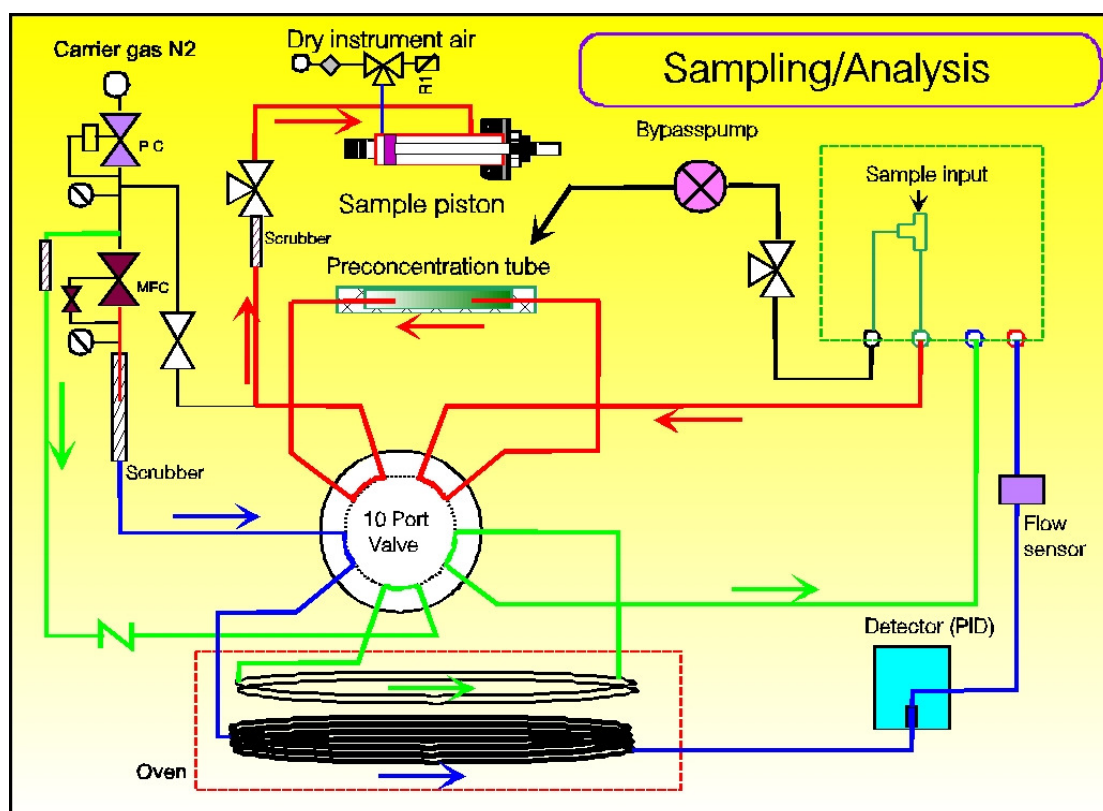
Sampling/Analysis

Carrier gas N2

Dry instrument air

R1

P C

MFC

Scrubber

Scrubber

Sample piston

Bypasspump

Sample input

Preconcentration tube

10 Port Valve

Flow sensor

Detector (PID)

Oven